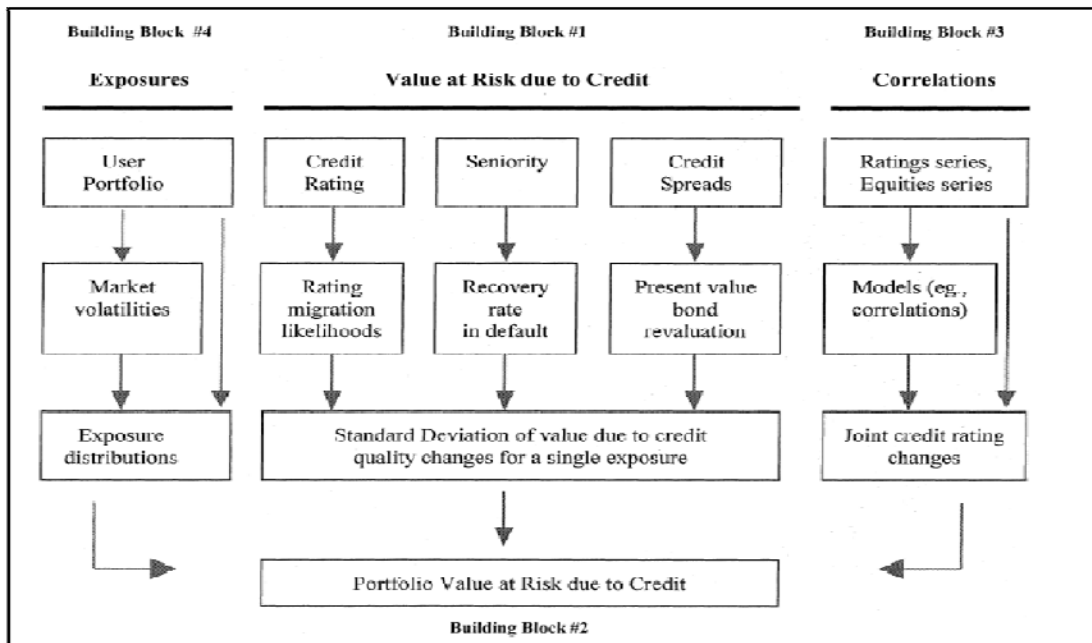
Building Block #4

Exposures

Building Block #1

Value at Risk due to Credit

Building Block #3

Correlations

User Portfolio

Market volatilities

Exposure distributions

Credit Rating

Rating migration likelihoods

Seniority

Recovery rate in default

Credit Spreads

Present value bond revaluation

Standard Deviation of value due to credit quality changes for a single exposure

Ratings series, Equities series

Models (eg., correlations)

Joint credit rating changes

Portfolio Value at Risk due to Credit

Building Block #2